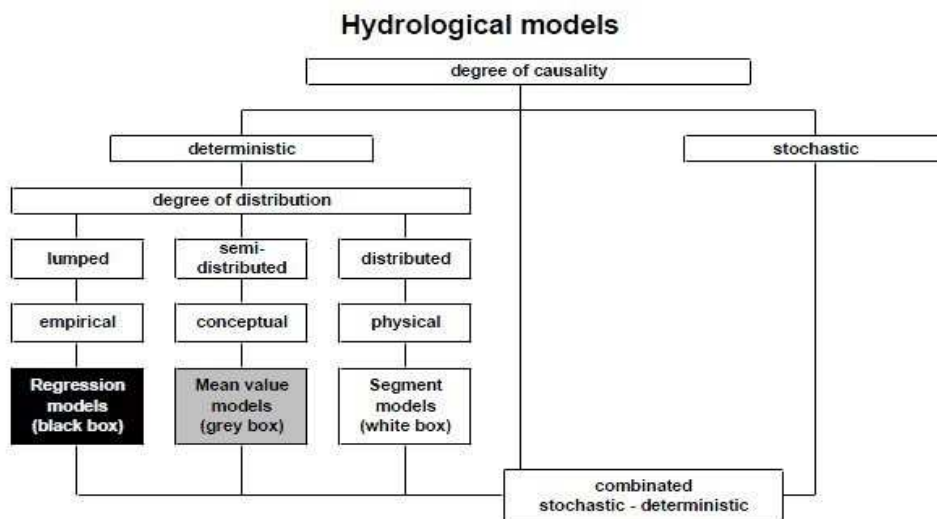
Hydrological models

degree of causality

deterministic

stochastic

degree of distribution

lumped

semi-distributed

distributed

empirical

conceptual

physical

Regression models (black box)

Mean value models (grey box)

Segment models (white box)

combinated stochastic - deterministic